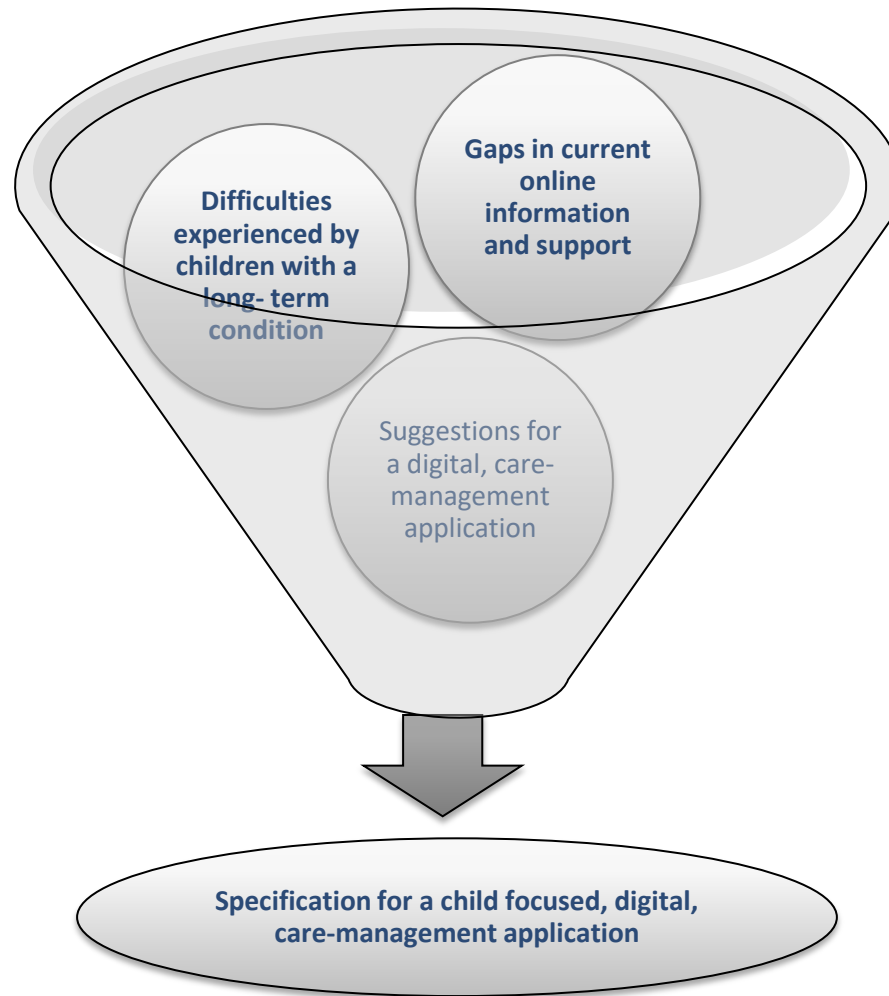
Gaps in current online information and support

Difficulties experienced by children with a long- term condition

Suggestions for a digital, care-management application

Specification for a child focused, digital, care-management application